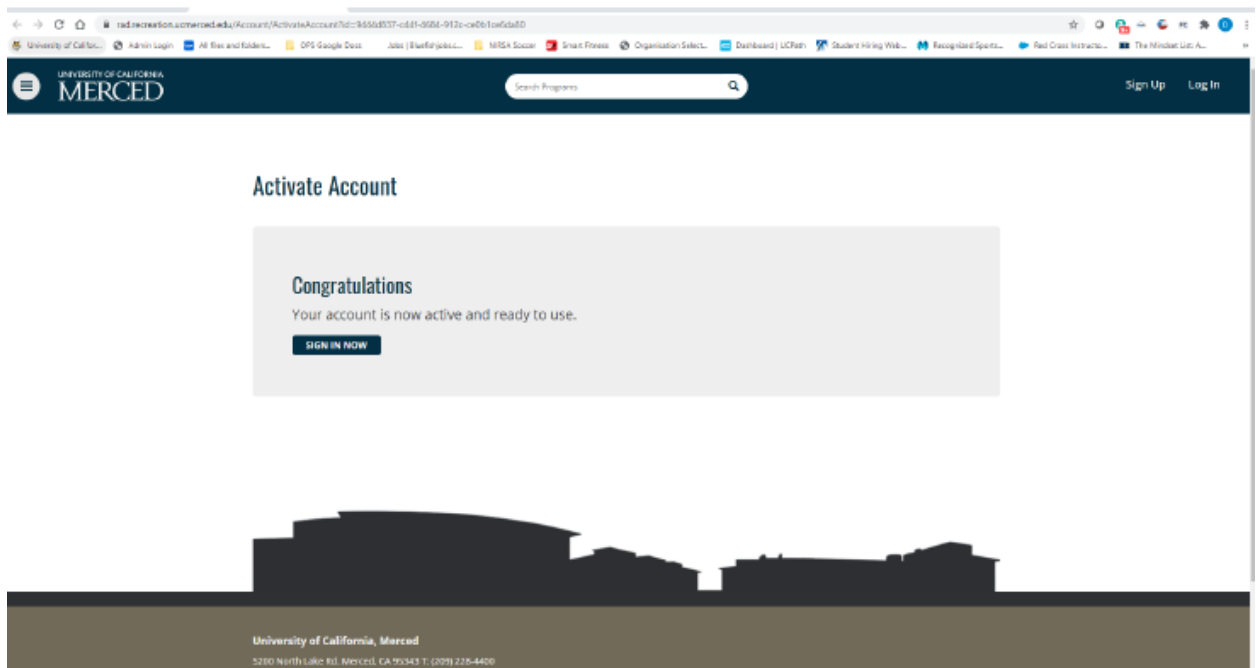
rad.recreation.ucmerced.edu/Account/ActivateAccount?id=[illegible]

University of Califor... Admin Login All files and folders... OPS Google Docs Jobs | Bluefishjobs.c... MRSA Soccer Smart Fitness Organisation Select... Dashboard | UCPath Student Hiring Web... Recognized Sports... Red Cross Instructo... The Mindset List: A...

UNIVERSITY OF CALIFORNIA
MERCED

Search Programs

Sign Up Log In

Activate Account

Congratulations

Your account is now active and ready to use.

SIGN IN NOW

University of California, Merced

5200 North Lake Rd. Merced, CA 95343 T: (209) 228-4400